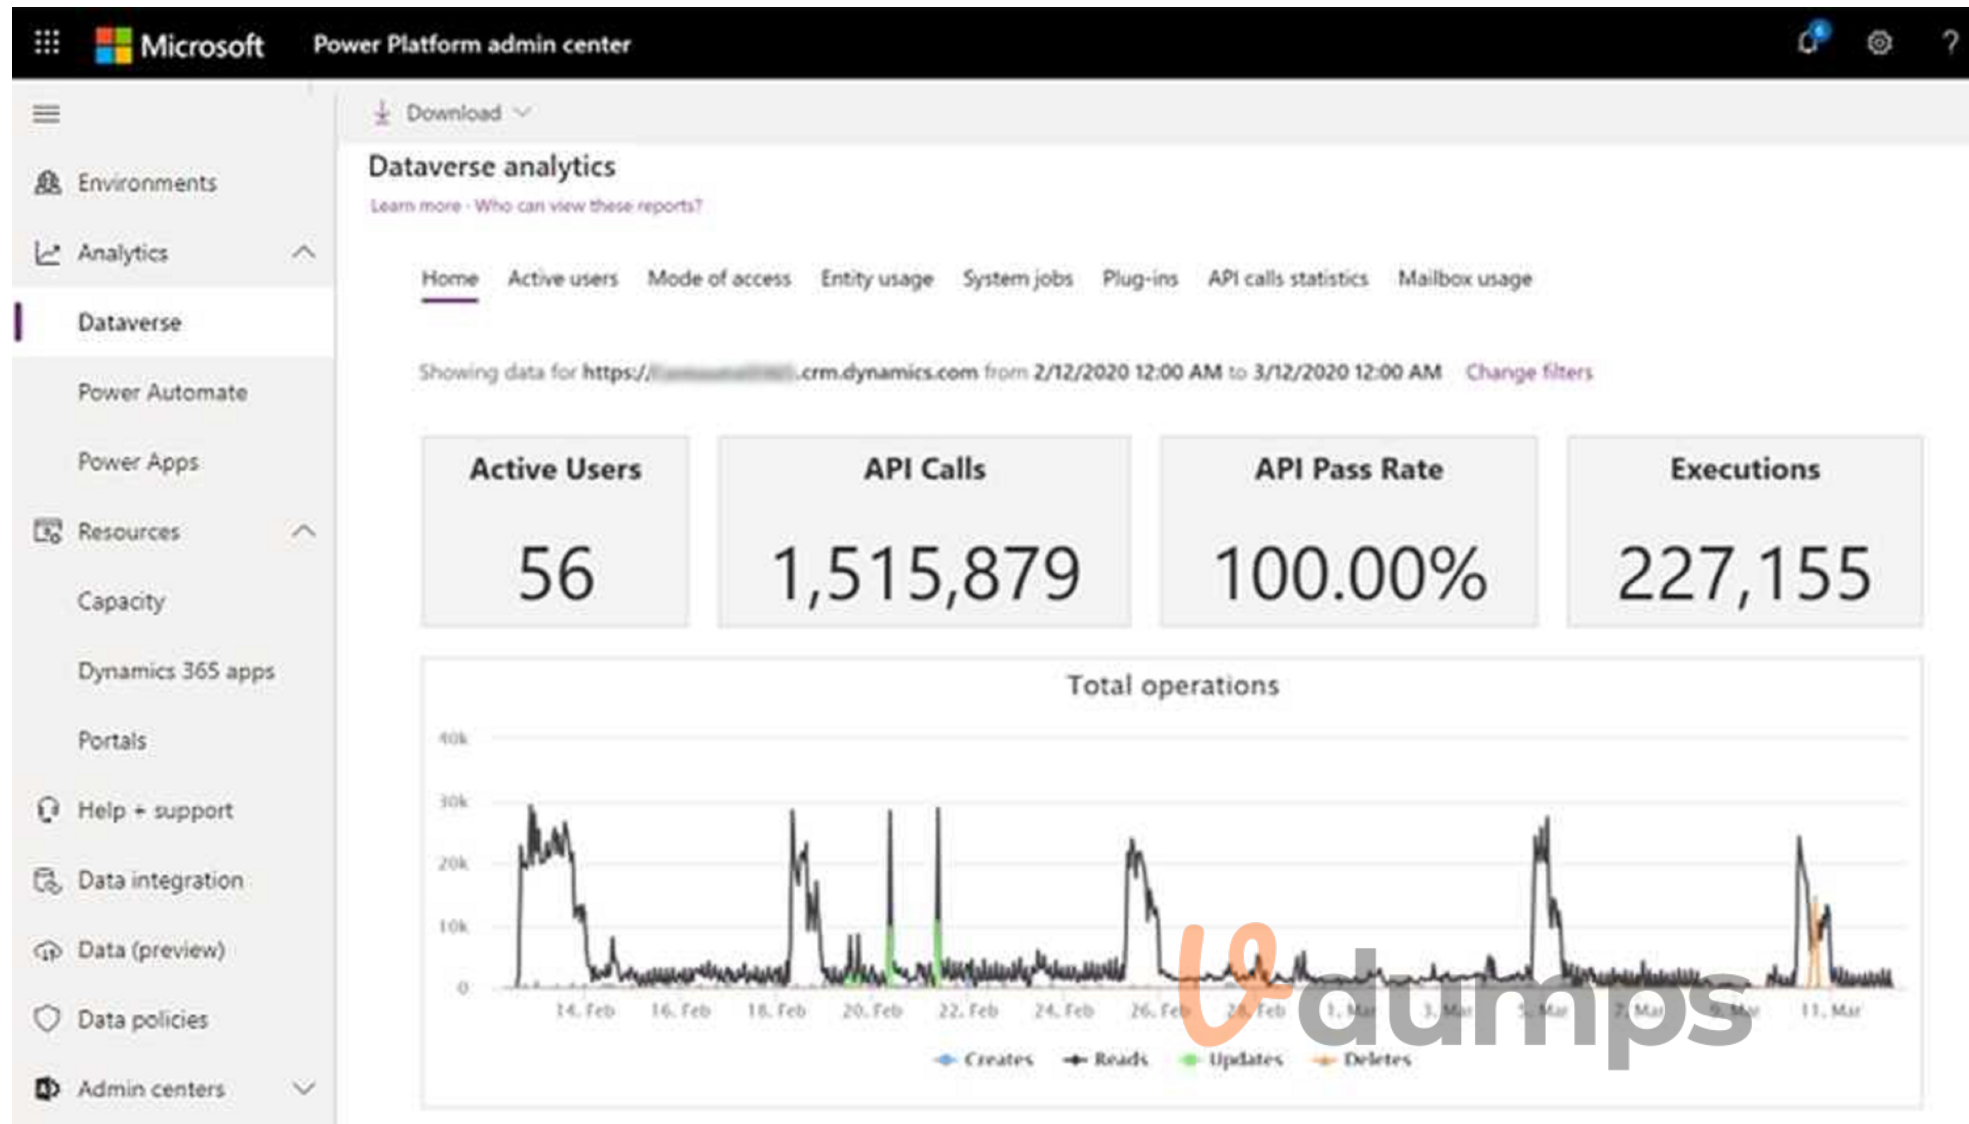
Microsoft Power Platform admin center

Environments
Analytics
Dataverse
Power Automate
Power Apps
Resources
Capacity
Dynamics 365 apps
Portals
Help + support
Data integration
Data (preview)
Data policies
Admin centers

Download

Dataverse analytics
Learn more · Who can view these reports?

Home | Active users | Mode of access | Entity usage | System jobs | Plug-ins | API calls statistics | Mailbox usage

Showing data for https://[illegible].crm.dynamics.com from 2/12/2020 12:00 AM to 3/12/2020 12:00 AM Change filters

| Active Users | API Calls | API Pass Rate | Executions |
|---|---|---|---|
| 56 | 1,515,879 | 100.00% | 227,155 |

Total operations

40k
30k
20k
10k
0

14. Feb 16. Feb 18. Feb 20. Feb 22. Feb 24. Feb 26. Feb 28. Feb 1. Mar 3. Mar 5. Mar 7. Mar 9. Mar 11. Mar

Creates Reads Updates Deletes

dumps